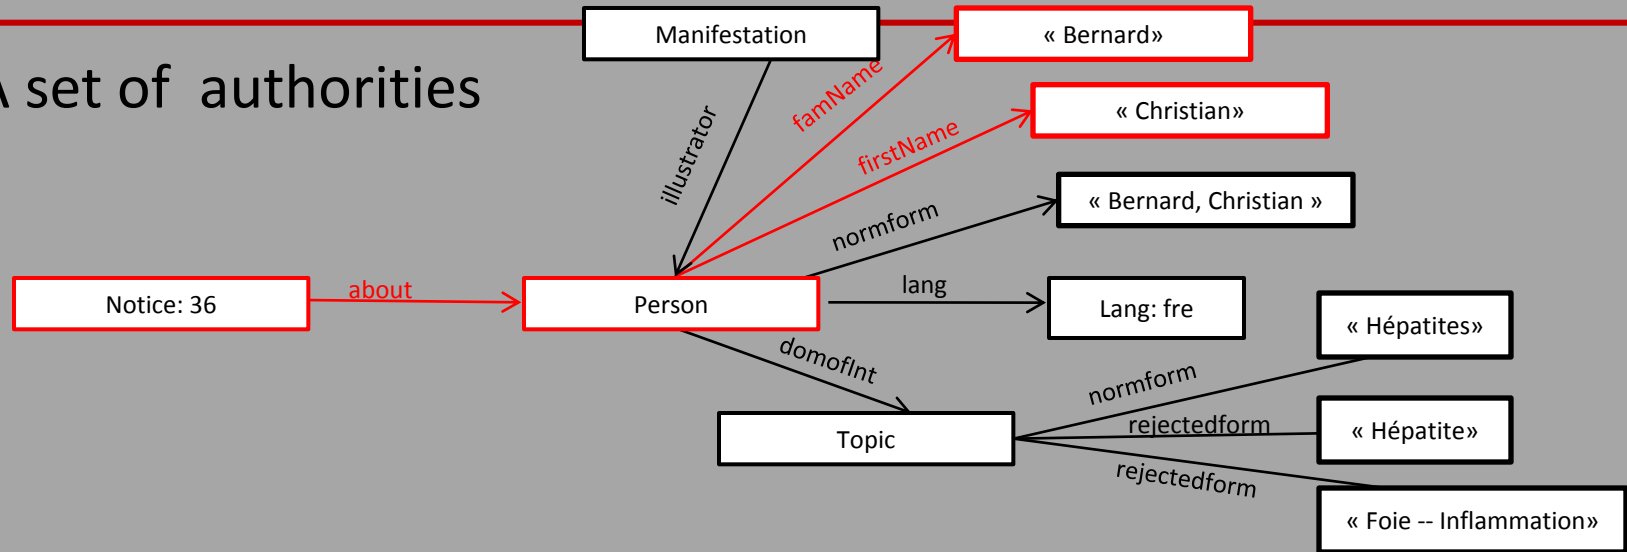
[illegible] set of authorities

Manifestation

« Bernard»

« Christian»

« Bernard, Christian »

illustrator

famName

firstName

normform

Notice: 36

about

Person

lang

Lang: fre

« Hépatites»

domofInt

normform

Topic

rejectedform

« Hépatite»

rejectedform

« Foie -- Inflammation»